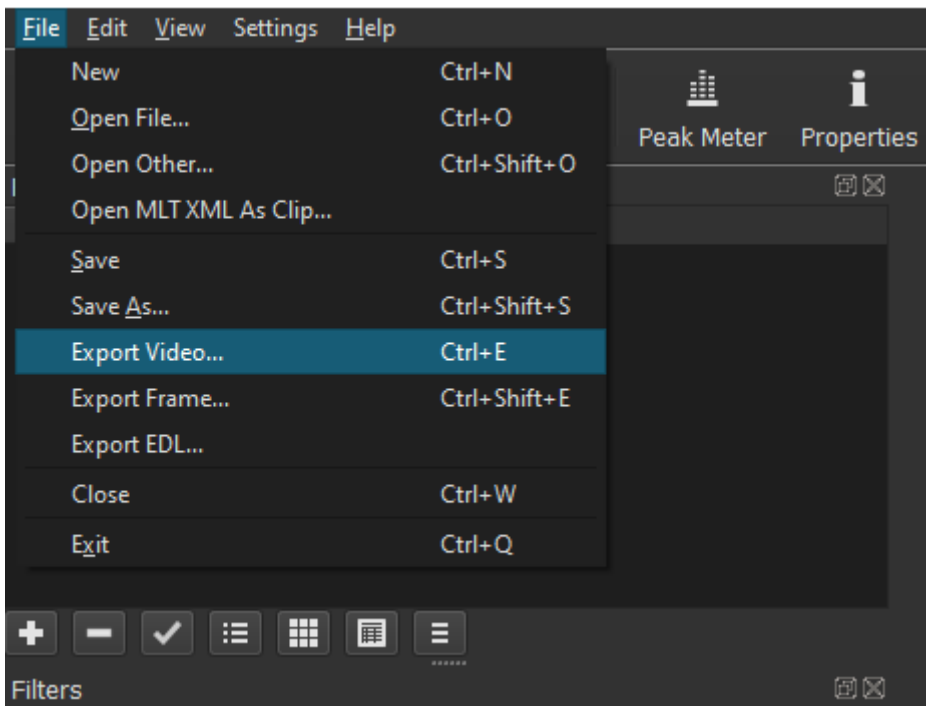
File Edit View Settings Help

New Ctrl+N
Open File... Ctrl+O
Open Other... Ctrl+Shift+O
Open MLT XML As Clip...
Save Ctrl+S
Save As... Ctrl+Shift+S
Export Video... Ctrl+E
Export Frame... Ctrl+Shift+E
Export EDL...
Close Ctrl+W
Exit Ctrl+Q

Peak Meter
Properties

Filters